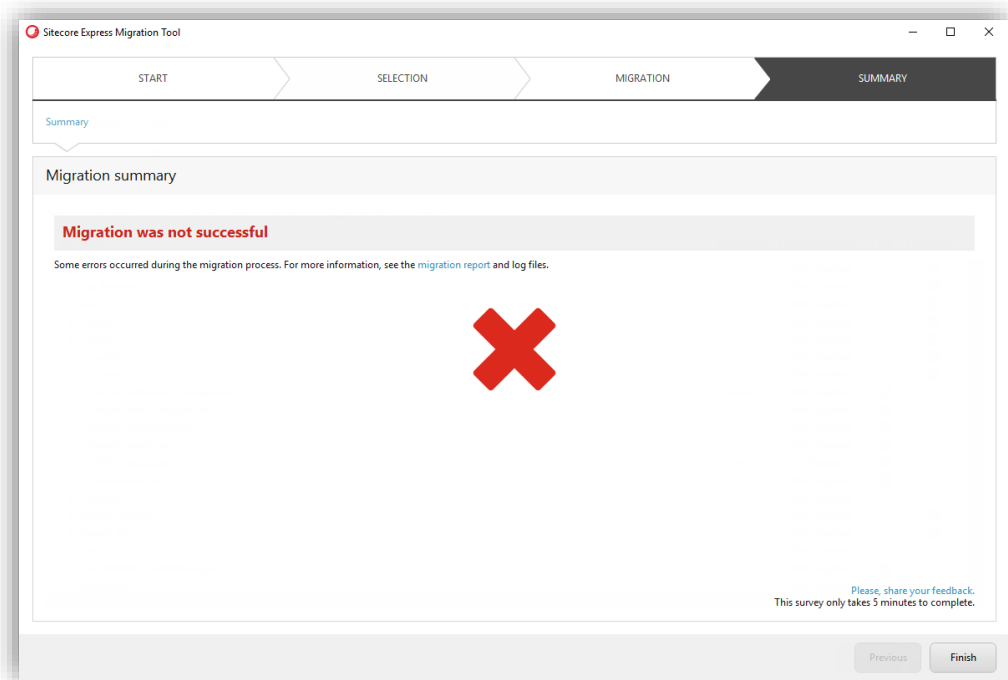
Sitecore Express Migration Tool

START

SELECTION

MIGRATION

SUMMARY

Summary

Migration summary

Migration was not successful

Some errors occurred during the migration process. For more information, see the migration report and log files.

Please, share your feedback.
This survey only takes 5 minutes to complete.

Previous

Finish